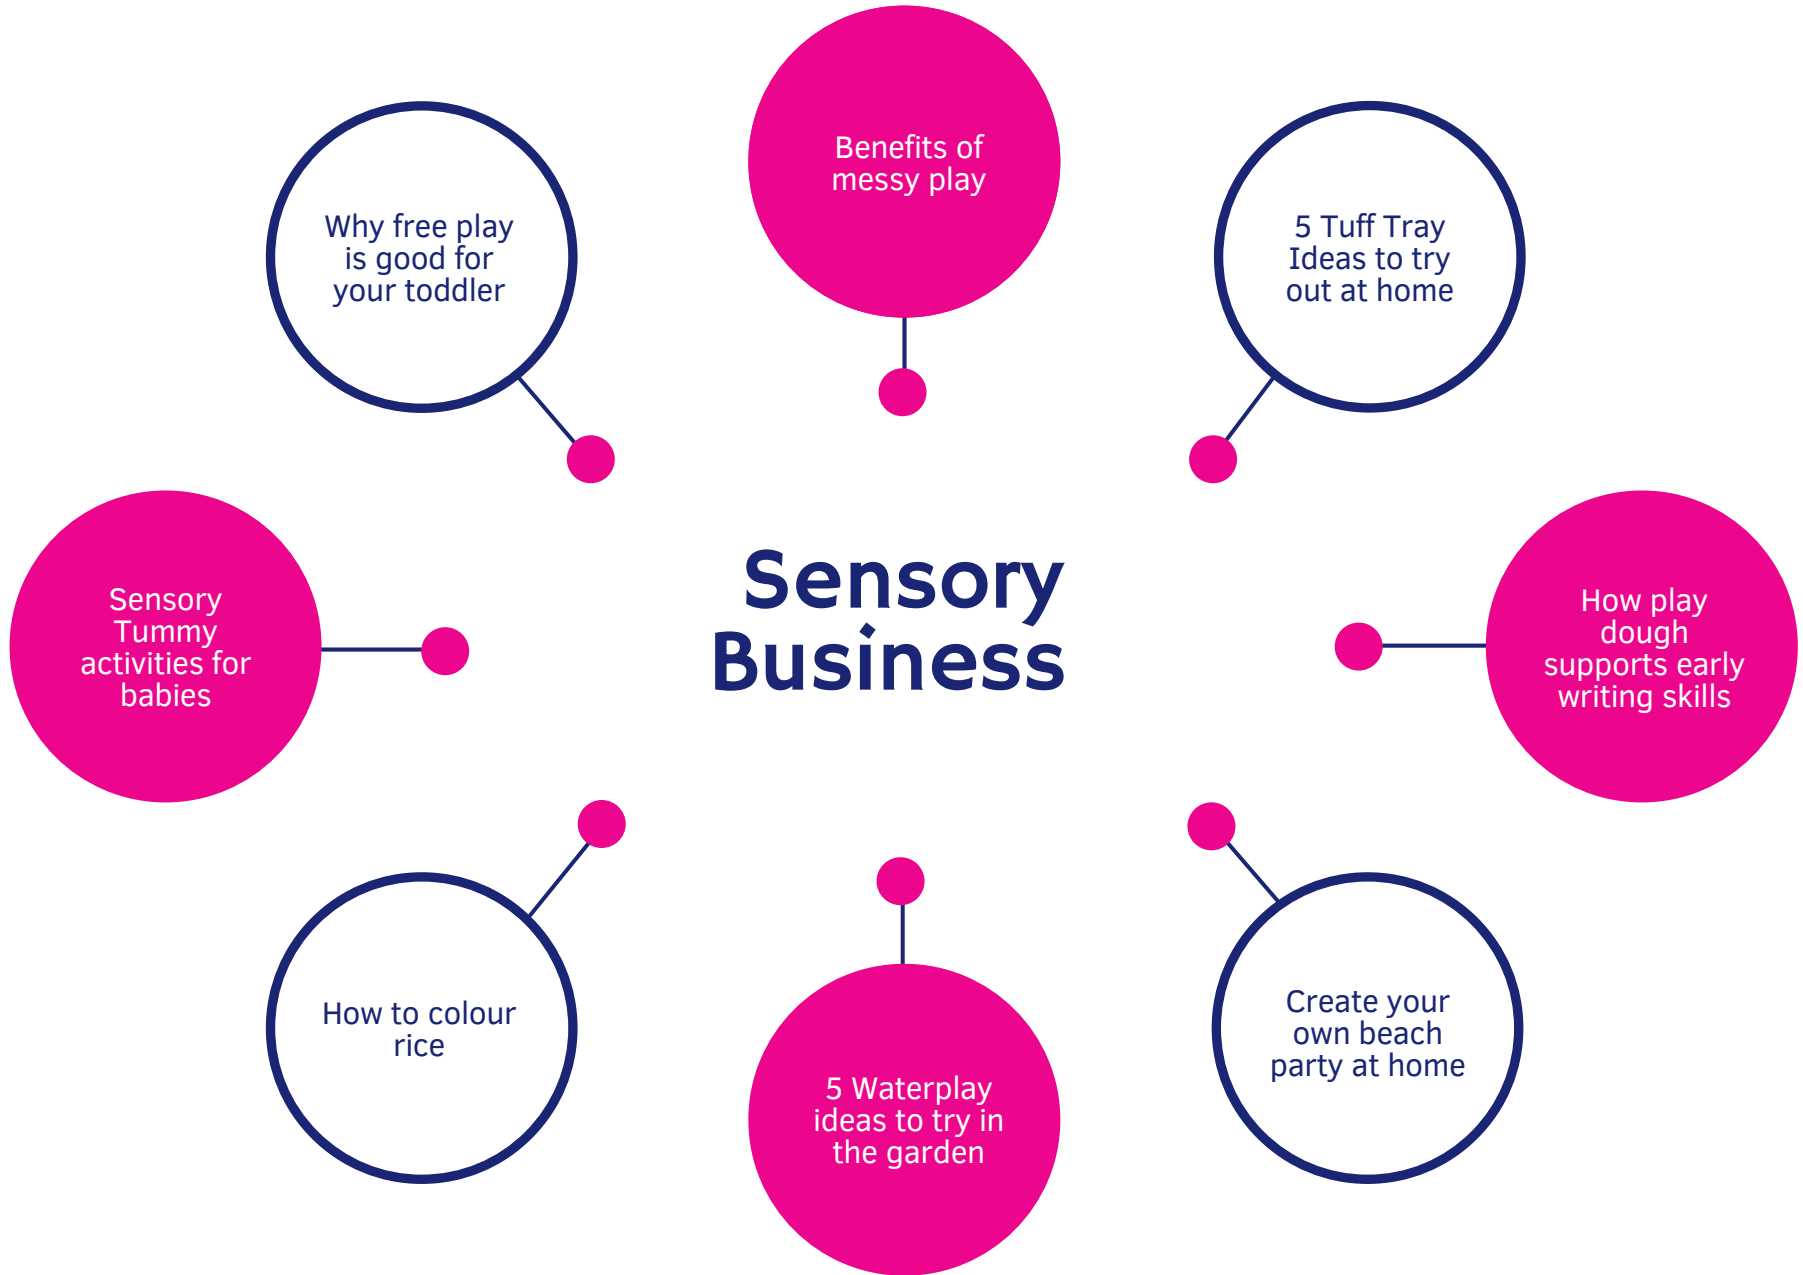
Sensory Business

Benefits of messy play

5 Tuff Tray Ideas to try out at home

How play dough supports early writing skills

Create your own beach party at home

5 Waterplay ideas to try in the garden

How to colour rice

Sensory Tummy activities for babies

Why free play is good for your toddler